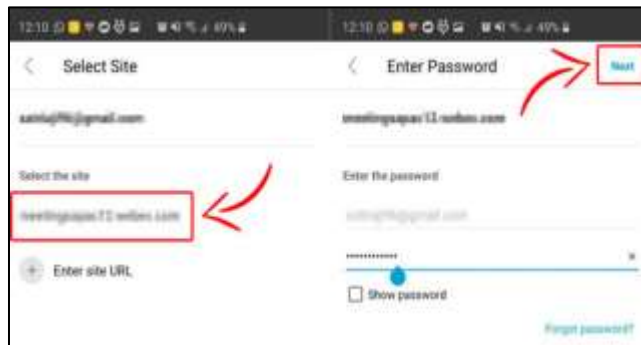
12:10 49%

Select Site

satnluj96@gmail.com

Select the site

meetingsapac13.webex.com

Enter site URL

12:10 49%

Enter Password

Next

meetingsapac13.webex.com

Enter the password

satnluj96@gmail.com

••••••••••••

Show password

Forgot password?